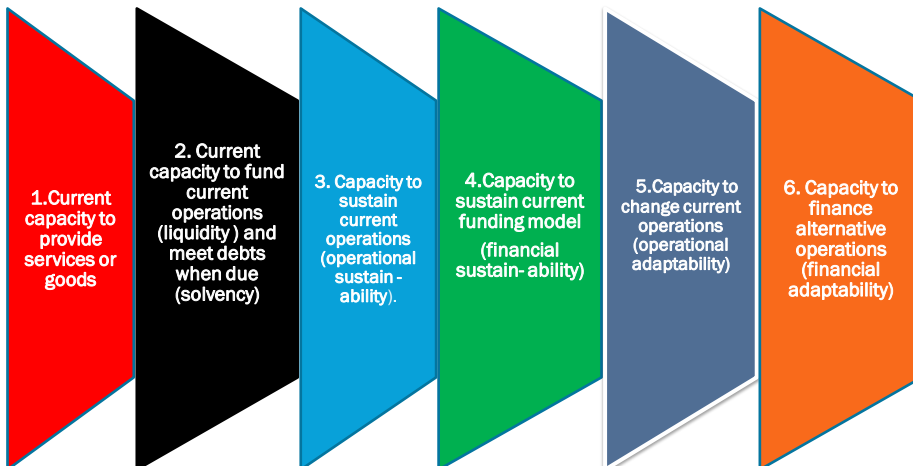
1.Current capacity to provide services or goods

2. Current capacity to fund current operations (liquidity ) and meet debts when due (solvency)

3. Capacity to sustain current operations (operational sustain - ability).

4.Capacity to sustain current funding model

(financial sustain- ability)

5.Capacity to change current operations (operational adaptability)

6. Capacity to finance alternative operations (financial adaptability)